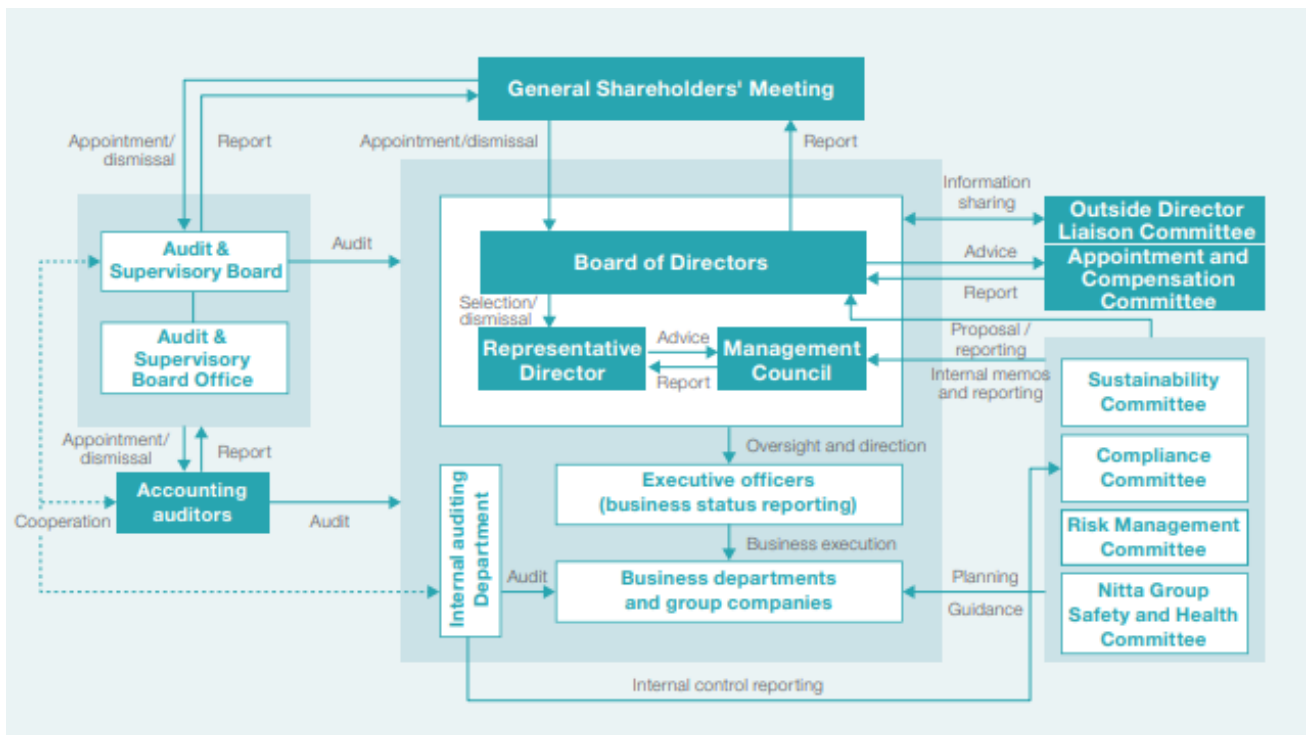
General Shareholders' Meeting

Appointment/ dismissal

Report

Appointment/dismissal

Report

Information sharing

Outside Director Liaison Committee

Audit & Supervisory Board

Audit

Board of Directors

Advice

Appointment and Compensation Committee

Report

Selection/ dismissal

Proposal / reporting

Audit & Supervisory Board Office

Representative Director

Advice

Report

Management Council

Internal memos and reporting

Sustainability Committee

Appointment/ dismissal

Report

Oversight and direction

Compliance Committee

Accounting auditors

Audit

Cooperation

Internal auditing Department

Executive officers (business status reporting)

Business execution

Risk Management Committee

Audit

Business departments and group companies

Planning

Guidance

Nitta Group Safety and Health Committee

Internal control reporting